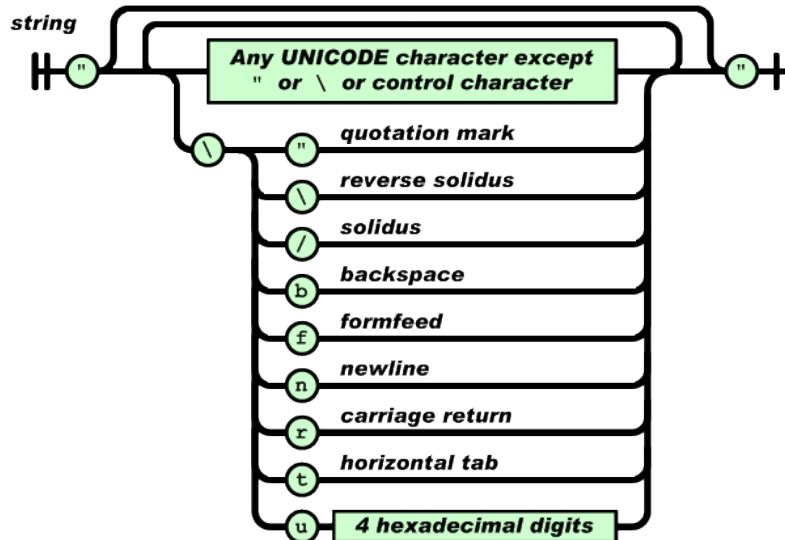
string

"

Any UNICODE character except " or \ or control character

"

\

"
quotation mark

\
reverse solidus

/
solidus

b
backspace

f
formfeed

n
newline

r
carriage return

t
horizontal tab

u
4 hexadecimal digits